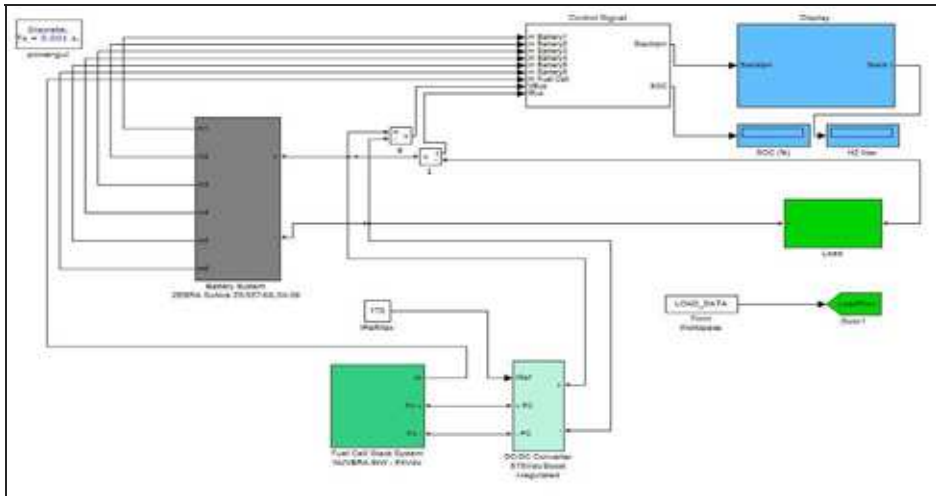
Discrete,
Ts = 5.001 s.
powergui

Control Signal
In Battery1
In Battery2
In Battery3
In Battery4
In Battery5
In Battery6
In Fuel Cell
IdBus
IBus
Stackpin
SOC

Display
Stackpin
Stack

SOC (%)
H2 flow

Load

Battery System
ZEBRA Z5-557-ML3X-38

170
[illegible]

LOAD_DATA
From
Workspace

Goto1

Fuel Cell Stack System
NUVERA 8kW - 85Vdc

DC/DC Converter
270Vdc Boost
Unregulated